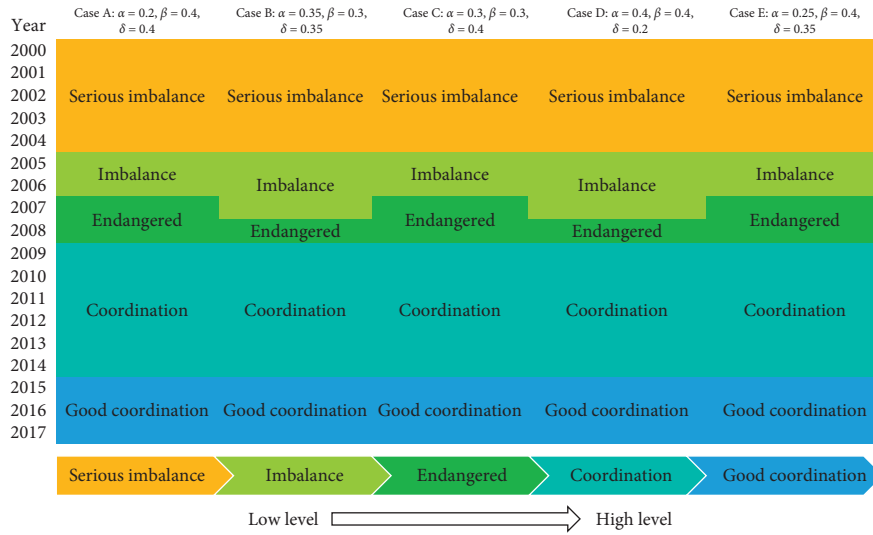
Year

Case A: $\alpha = 0.2$, $\beta = 0.4$, $\delta = 0.4$

Case B: $\alpha = 0.35$, $\beta = 0.3$, $\delta = 0.35$

Case C: $\alpha = 0.3$, $\beta = 0.3$, $\delta = 0.4$

Case D: $\alpha = 0.4$, $\beta = 0.4$, $\delta = 0.2$

Case E: $\alpha = 0.25$, $\beta = 0.4$, $\delta = 0.35$

2000
2001
2002
2003
2004
2005
2006
2007
2008
2009
2010
2011
2012
2013
2014
2015
2016
2017

Serious imbalance Serious imbalance Serious imbalance Serious imbalance Serious imbalance

Imbalance Imbalance Imbalance Imbalance Imbalance

Endangered Endangered Endangered Endangered Endangered

Coordination Coordination Coordination Coordination Coordination

Good coordination Good coordination Good coordination Good coordination Good coordination

Serious imbalance Imbalance Endangered Coordination Good coordination

Low level High level